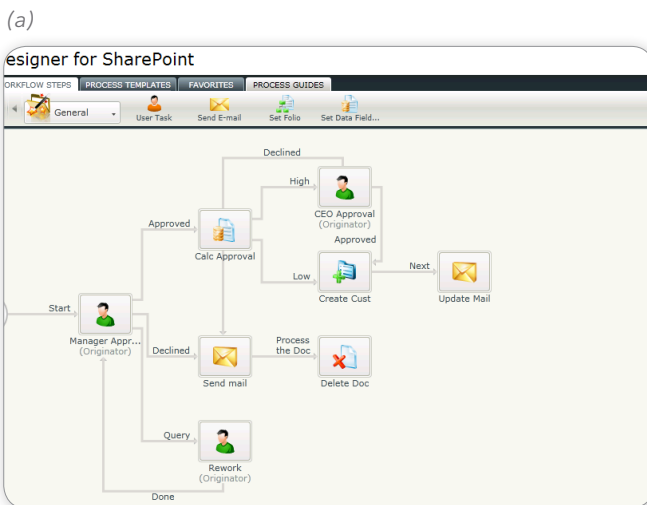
(a)

esigner for SharePoint

ORKFLOW STEPS PROCESS TEMPLATES FAVORITES PROCESS GUIDES

General User Task Send E-mail Set Folio Set Data Field...

Declined

High

CEO Approval (Originator)

Approved

Approved

Calc Approval

Low

Next

Create Cust

Update Mail

Start

Manager Appr... (Originator)

Declined

Process the Doc

Send mail

Delete Doc

Query

Rework (Originator)

Done